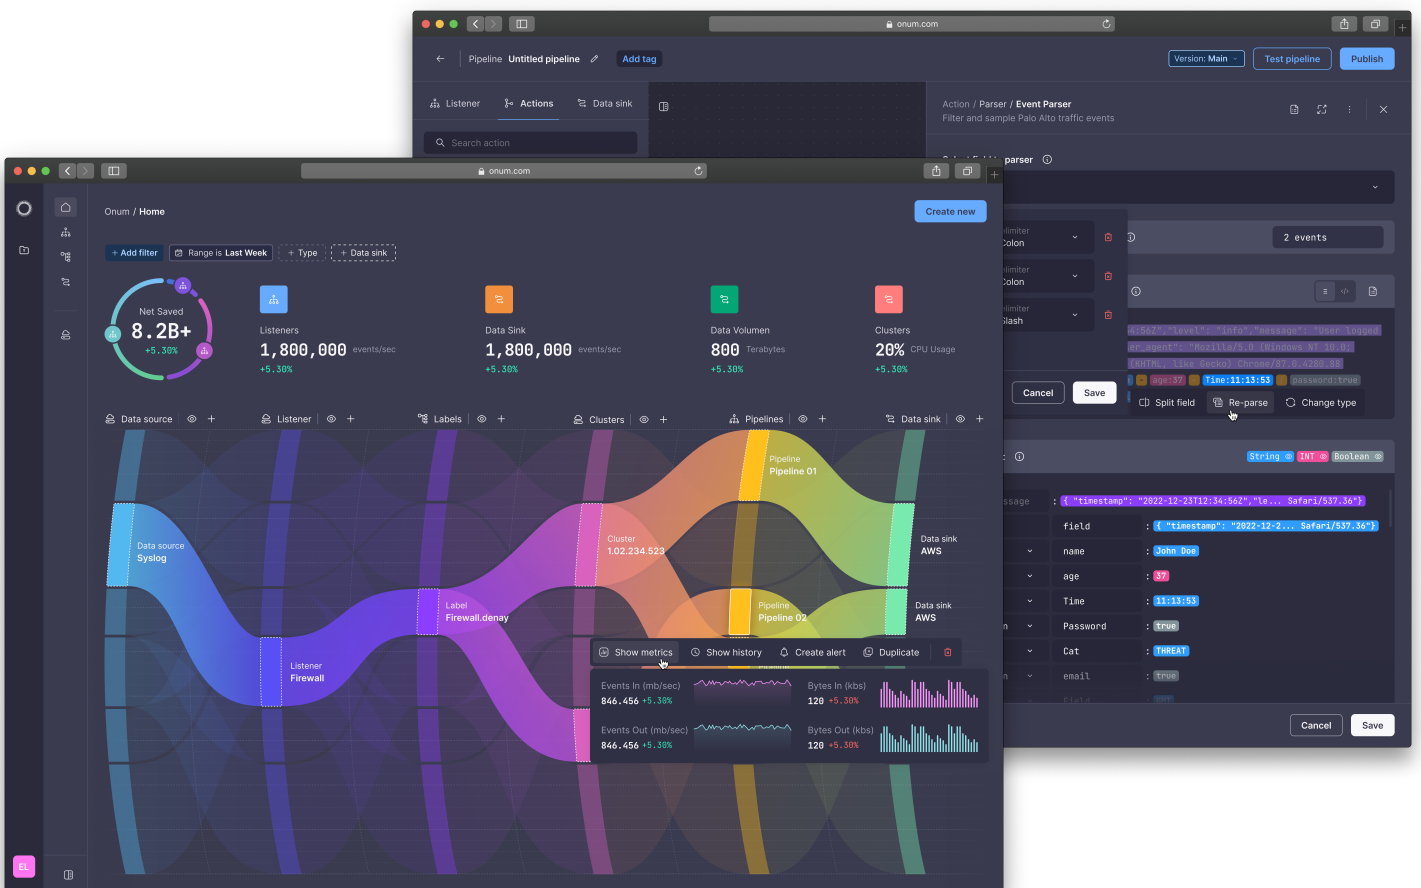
onum.com

Pipeline Untitled pipeline Add tag

Version: Main Test pipeline Publish

Listener Actions Data sink

Search action

Action / Parser / Event Parser
Filter and sample Palo Alto traffic events

parser

limiter
Colon

limiter
Colon

limiter
Slash

2 events

Cancel Save

Split field Re-parse Change type

String INT Boolean

ssage : { "timestamp": "2022-12-23T12:34:56Z","le... Safari/537.36"}
field : { "timestamp": "2022-12-2... Safari/537.36"}
name : John Doe
age : 37
Time : 11:13:53
Password : true
Cat : THREAT
email : true

Cancel Save

onum.com

Onum / Home

Create new

+ Add filter Range is Last Week + Type + Data sink

Net Saved
8.2B+
+5.30%

Listeners
1,800,000 events/sec
+5.30%

Data Sink
1,800,000 events/sec
+5.30%

Data Volumen
800 Terabytes
+5.30%

Clusters
20% CPU Usage
+5.30%

Data source Listener Labels Clusters Pipelines Data sink

Data source
Syslog

Listener
Firewall

Label
Firewall.deny

Cluster
1.02.234.523

Pipeline
Pipeline 01

Pipeline
Pipeline 02

Data sink
AWS

Data sink
AWS

Show metrics Show history Create alert Duplicate

Events In (mb/sec)
846.456 +5.30%

Bytes In (kbs)
120 +5.30%

Events Out (mb/sec)
846.456 +5.30%

Bytes Out (kbs)
120 +5.30%

EL